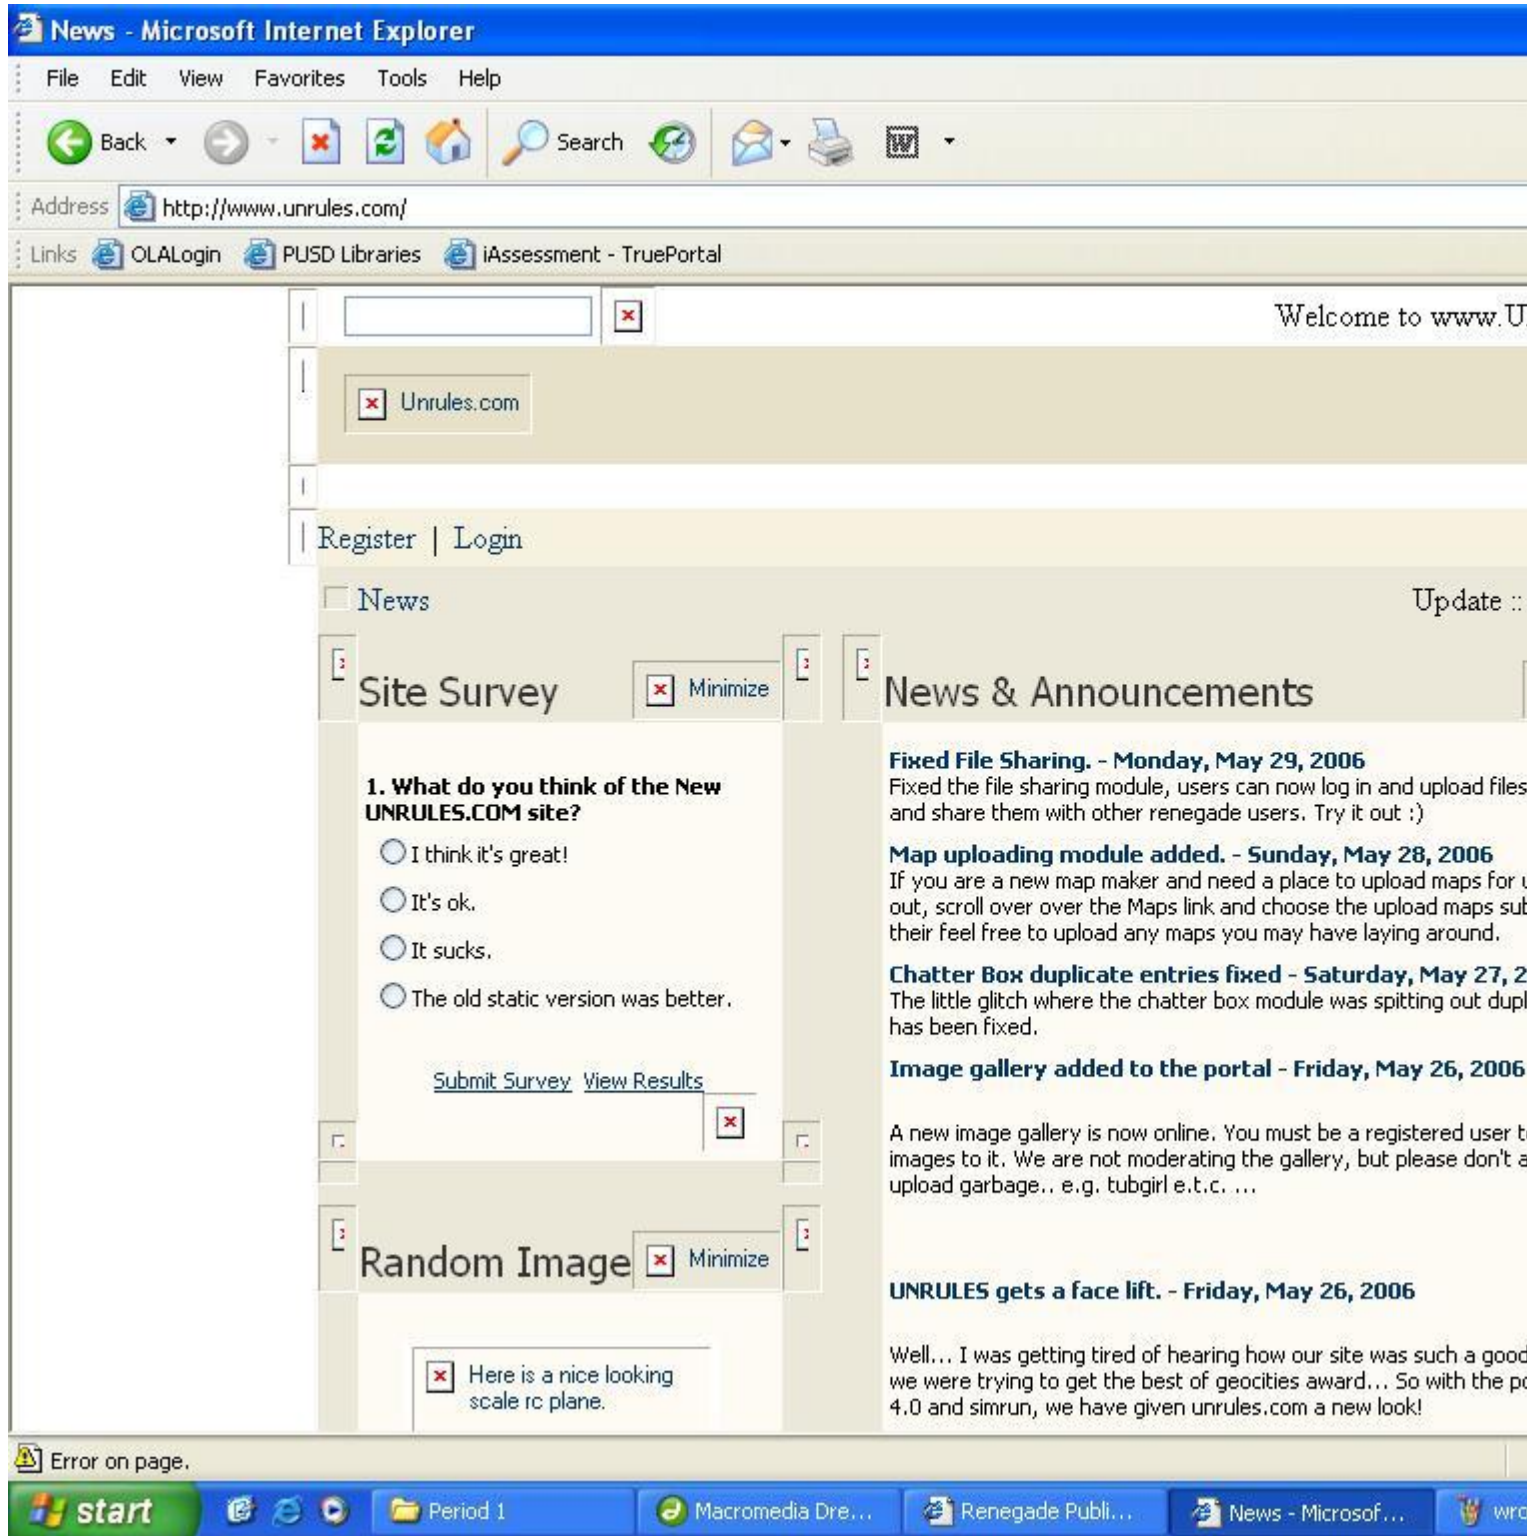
News - Microsoft Internet Explorer

File Edit View Favorites Tools Help

Back Search

Address http://www.unrules.com/

Links OLALogin PUSD Libraries iAssessment - TruePortal

Welcome to www.U

Unrules.com

Register | Login

News

Update ::

Site Survey

Minimize

1. What do you think of the New UNRULES.COM site?

I think it's great!

It's ok.

It sucks.

The old static version was better.

Submit Survey View Results

Random Image

Minimize

Here is a nice looking scale rc plane.

News & Announcements

Fixed File Sharing. - Monday, May 29, 2006
Fixed the file sharing module, users can now log in and upload files and share them with other renegade users. Try it out :)

Map uploading module added. - Sunday, May 28, 2006
If you are a new map maker and need a place to upload maps for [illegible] out, scroll over over the Maps link and choose the upload maps sub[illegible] their feel free to upload any maps you may have laying around.

Chatter Box duplicate entries fixed - Saturday, May 27, 2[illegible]
The little glitch where the chatter box module was spitting out dupl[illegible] has been fixed.

Image gallery added to the portal - Friday, May 26, 2006

A new image gallery is now online. You must be a registered user t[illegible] images to it. We are not moderating the gallery, but please don't a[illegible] upload garbage.. e.g. tubgirl e.t.c. ...

UNRULES gets a face lift. - Friday, May 26, 2006

Well... I was getting tired of hearing how our site was such a good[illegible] we were trying to get the best of geocities award... So with the po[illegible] 4.0 and simrun, we have given unrules.com a new look!

Error on page.

start Period 1 Macromedia Dre... Renegade Publi... News - Microsof... wrc